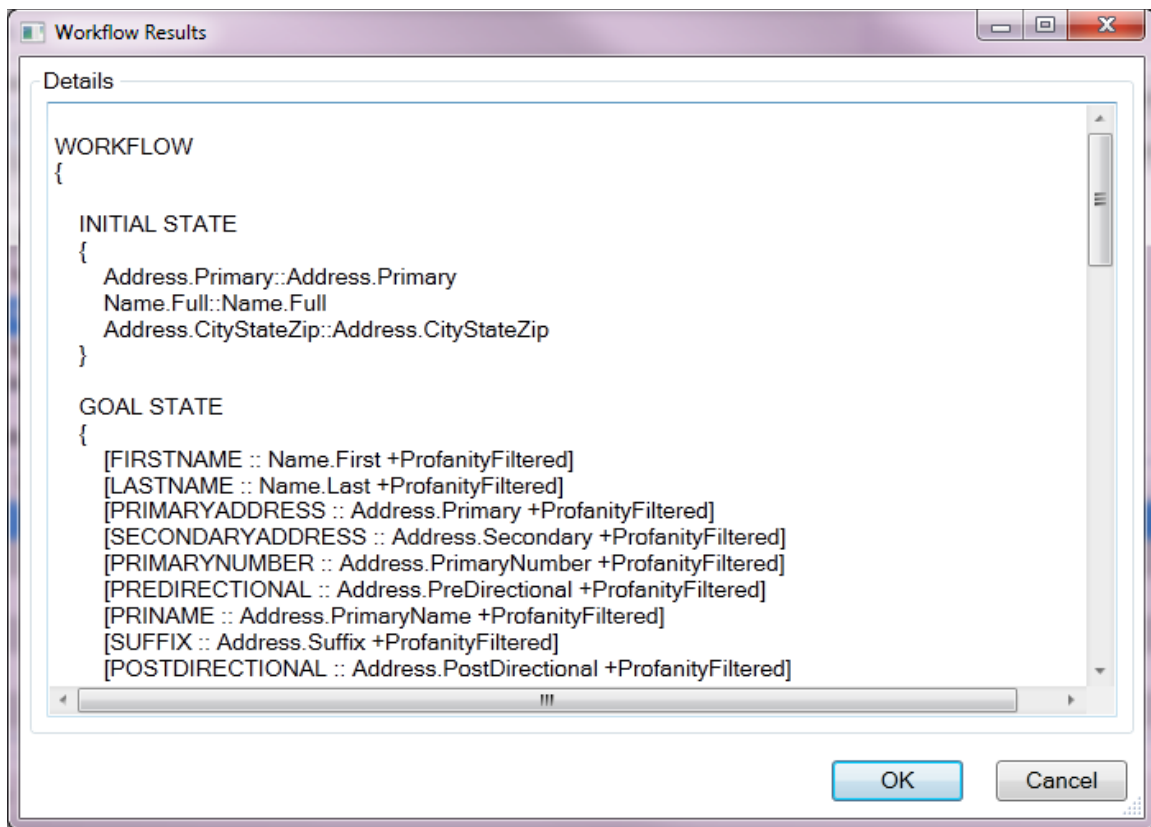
Workflow Results

Details

WORKFLOW
{

INITIAL STATE
{
Address.Primary::Address.Primary
Name.Full::Name.Full
Address.CityStateZip::Address.CityStateZip
}

GOAL STATE
{
[FIRSTNAME :: Name.First +ProfanityFiltered]
[LASTNAME :: Name.Last +ProfanityFiltered]
[PRIMARYADDRESS :: Address.Primary +ProfanityFiltered]
[SECONDARYADDRESS :: Address.Secondary +ProfanityFiltered]
[PRIMARYNUMBER :: Address.PrimaryNumber +ProfanityFiltered]
[PREDIRECTIONAL :: Address.PreDirectional +ProfanityFiltered]
[PRINAME :: Address.PrimaryName +ProfanityFiltered]
[SUFFIX :: Address.Suffix +ProfanityFiltered]
[POSTDIRECTIONAL :: Address.PostDirectional +ProfanityFiltered]

OK
Cancel